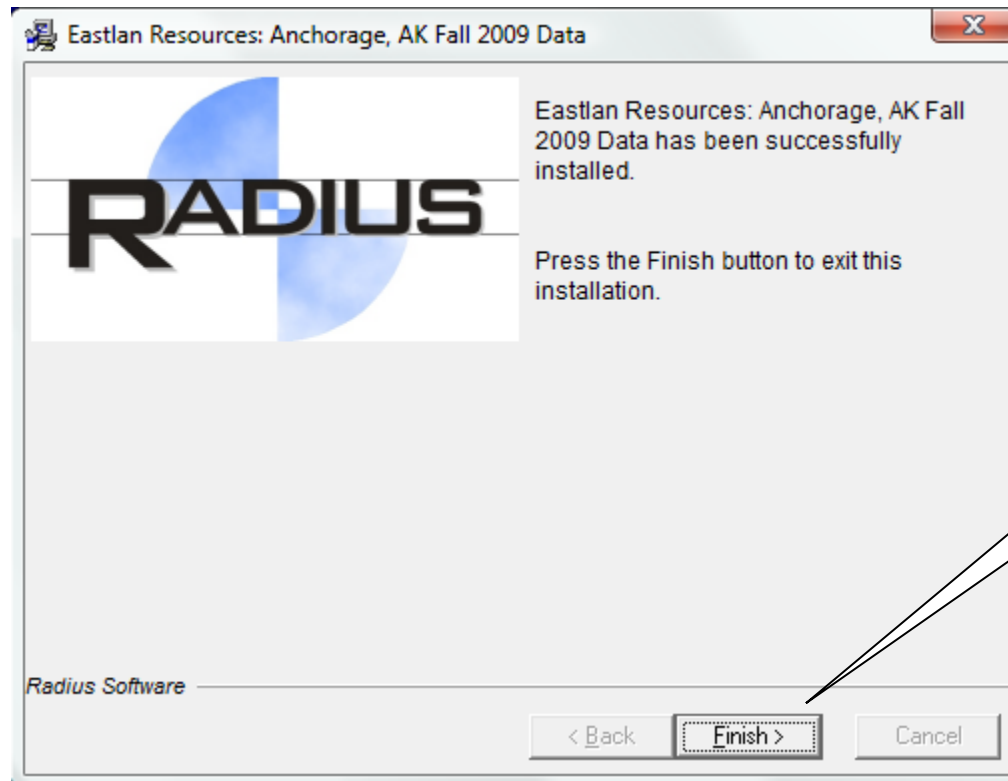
Eastlan Resources: Anchorage, AK Fall 2009 Data

X

RADIUS

Eastlan Resources: Anchorage, AK Fall 2009 Data has been successfully installed.

Press the Finish button to exit this installation.

Radius Software

< Back

Finish >

Cancel